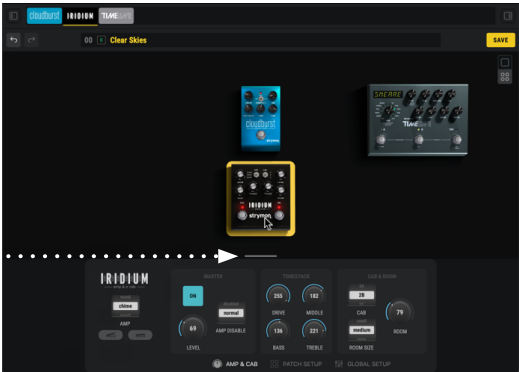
cloudburst IRIDIUM TIMELINE

00 Clear Skies

SAVE

SHEARE

TIMELINE

IRIDIUM

strymon

IRIDIUM

chime

AMP

MASTER

ON

normal

AMP DISABLE

69

LEVEL

TONESTACK

255

DRIVE

182

MIDDLE

136

BASS

221

TREBLE

CAB & ROOM

2B

CAB

medium

ROOM SIZE

79

ROOM

AMP & CAB

PATCH SETUP

GLOBAL SETUP